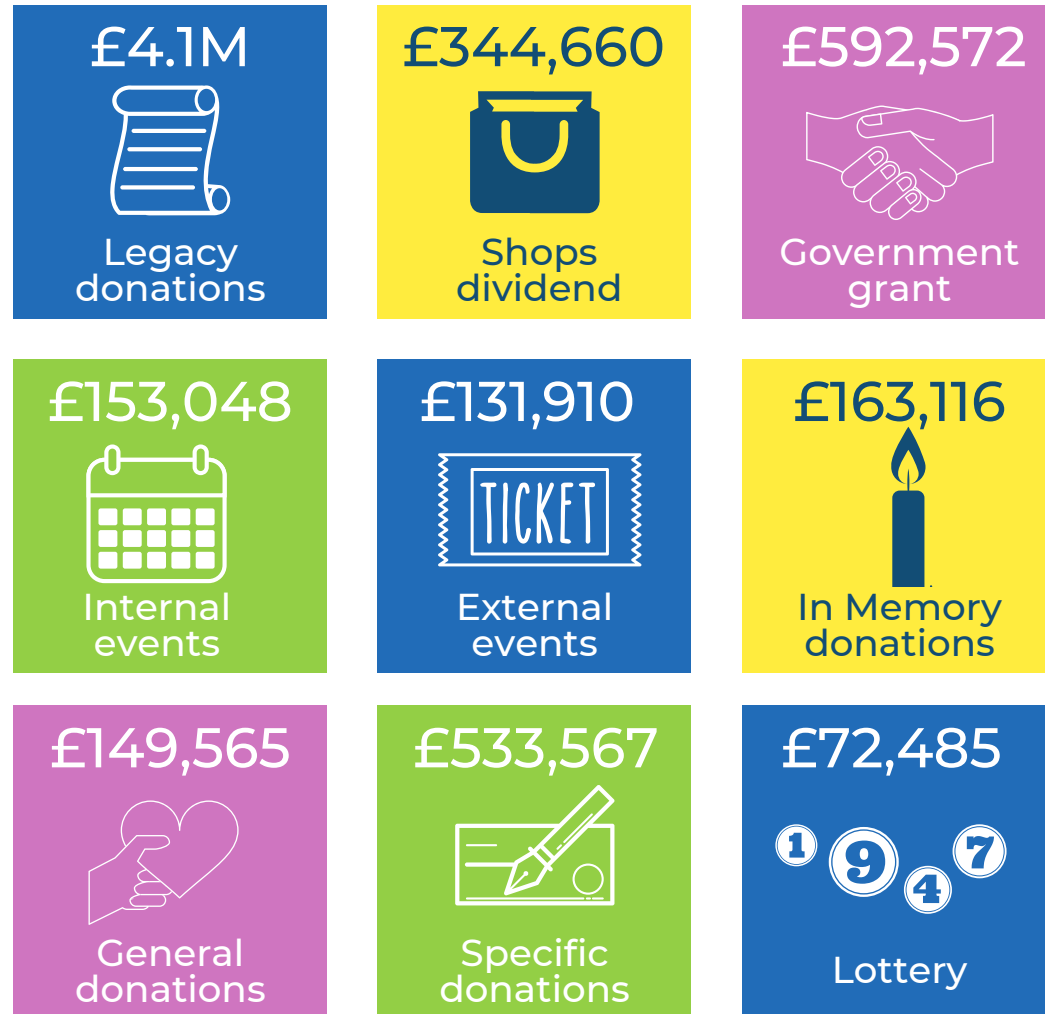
£4.1M

Legacy donations

£344,660

Shops dividend

£592,572

Government grant

£153,048

Internal events

£131,910

TICKET

External events

£163,116

In Memory donations

£149,565

General donations

£533,567

Specific donations

£72,485

1 9 4 7

Lottery